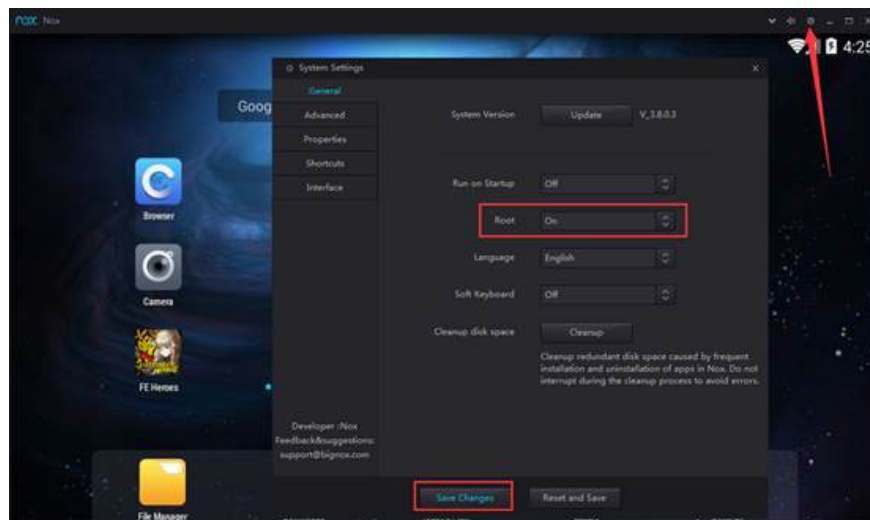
nox Nox

4:25

Goog

Browser

Camera

FE Heroes

File Manager

System Settings

General

Advanced

Properties

Shortcuts

Interface

System Version

Update

V_3.8.0.3

Run on Startup

Off

Root

On

Language

English

Soft Keyboard

Off

Cleanup disk space

Cleanup

Cleanup redundant disk space caused by frequent installation and uninstallation of apps in Nox. Do not interrupt during the cleanup process to avoid errors.

Developer :Nox
Feedback&suggestions:
support@bignox.com

Save Changes

Reset and Save